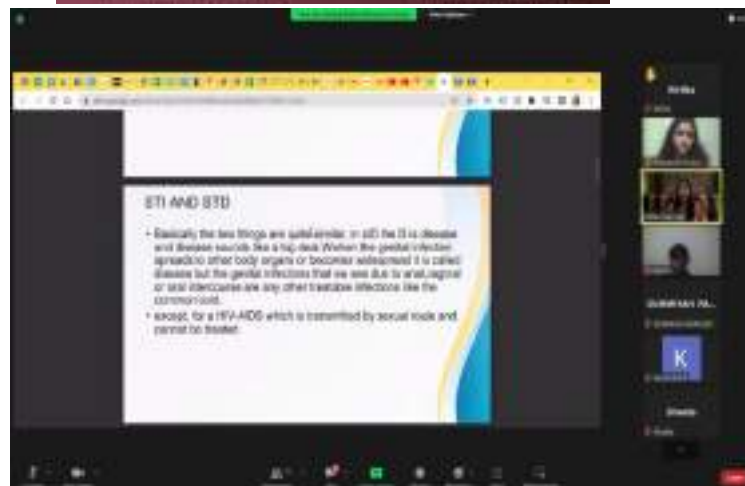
STI AND STD

• Basically the two things are quite similar, in std the D is disease and disease sounds like a big deal. When the genital infection spreads to other body organs or becomes widespread it is called disease but the genital infections that we see due to anal, vaginal or oral intercourse are any other treatable infections like the common cold.

• except, for a HIV-AIDS which is transmitted by sexual mode and cannot be treated.

K